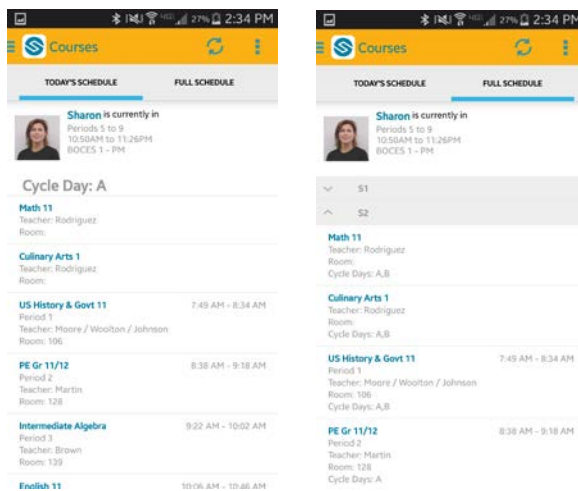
27% 2:34 PM

Courses

TODAY'S SCHEDULE
FULL SCHEDULE

Sharon is currently in
Periods 5 to 9
10:50AM to 11:26PM
BOCES 1 - PM

Cycle Day: A

Math 11
Teacher: Rodriguez
Room:

Culinary Arts 1
Teacher: Rodriguez
Room:

US History & Govt 11
7:49 AM - 8:34 AM
Period 1
Teacher: Moore / Woolton / Johnson
Room: 106

PE Gr 11/12
8:38 AM - 9:18 AM
Period 2
Teacher: Martin
Room: 128

Intermediate Algebra
9:22 AM - 10:02 AM
Period 3
Teacher: Brown
Room: 139

English 11
10:06 AM - 10:46 AM

27% 2:34 PM

Courses

TODAY'S SCHEDULE
FULL SCHEDULE

Sharon is currently in
Periods 5 to 9
10:50AM to 11:26PM
BOCES 1 - PM

S1

S2

Math 11
Teacher: Rodriguez
Room:
Cycle Days: A,B

Culinary Arts 1
Teacher: Rodriguez
Room:
Cycle Days: A,B

US History & Govt 11
7:49 AM - 8:34 AM
Period 1
Teacher: Moore / Woolton / Johnson
Room: 106
Cycle Days: A,B

PE Gr 11/12
8:38 AM - 9:18 AM
Period 2
Teacher: Martin
Room: 128
Cycle Days: A